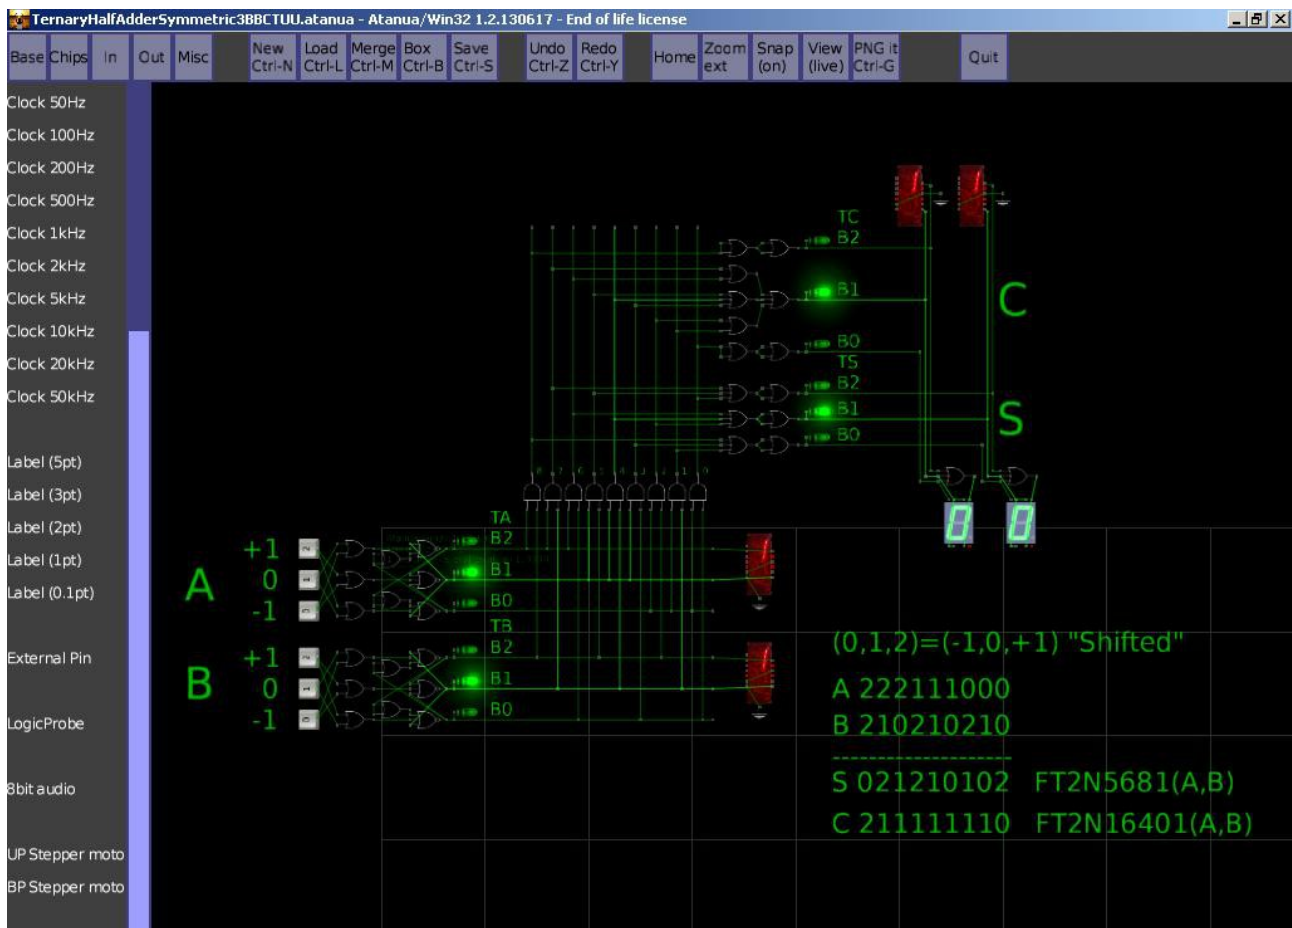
TernaryHalfAdderSymmetric3BBCTUU.atanua - Atanua/Win32 1.2.130617 - End of life license

Base Chips In Out Misc New Ctrl-N Load Ctrl-L Merge Ctrl-M Box Ctrl-B Save Ctrl-S Undo Ctrl-Z Redo Ctrl-Y Home Zoom ext Snap (on) View (live) PNG it Ctrl-G Quit

Clock 50Hz
Clock 100Hz
Clock 200Hz
Clock 500Hz
Clock 1kHz
Clock 2kHz
Clock 5kHz
Clock 10kHz
Clock 20kHz
Clock 50kHz

Label (5pt)
Label (3pt)
Label (2pt)
Label (1pt)
Label (0.1pt)

External Pin

LogicProbe

8bit audio

UP Stepper moto
BP Stepper moto

TC
B2
B1
B0
TS
B2
B1
B0

C

S

0 0

TA
B2
B1
B0
TB
B2
B1
B0

A
+1
0
-1

B
+1
0
-1

(0,1,2)=(-1,0,+1) "Shifted"
A 222111000
B 210210210
S 021210102 FT2N5681(A,B)
C 211111110 FT2N16401(A,B)